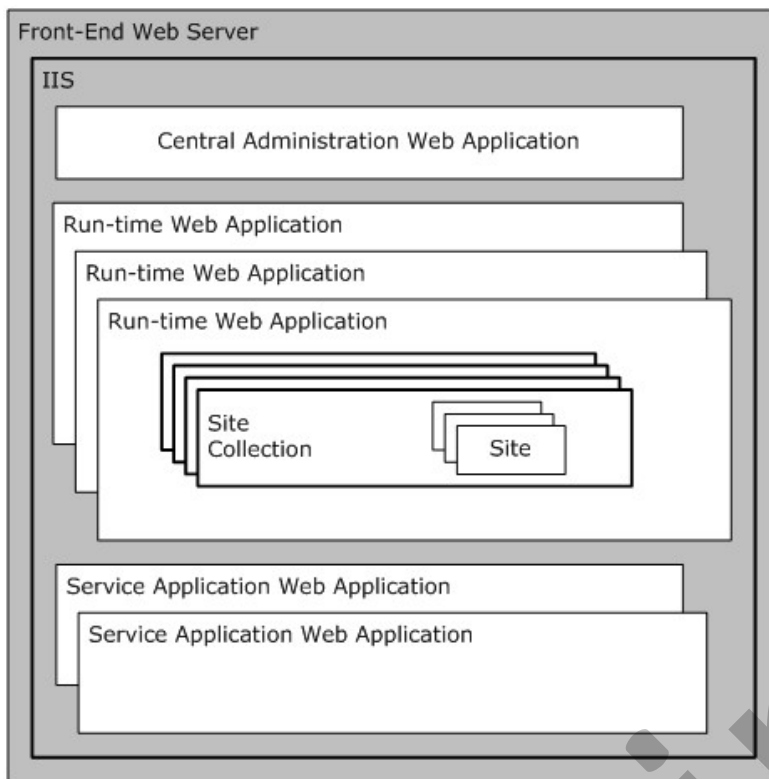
Front-End Web Server

IIS

Central Administration Web Application

Run-time Web Application

Run-time Web Application

Run-time Web Application

Site Collection

Site

Service Application Web Application

Service Application Web Application